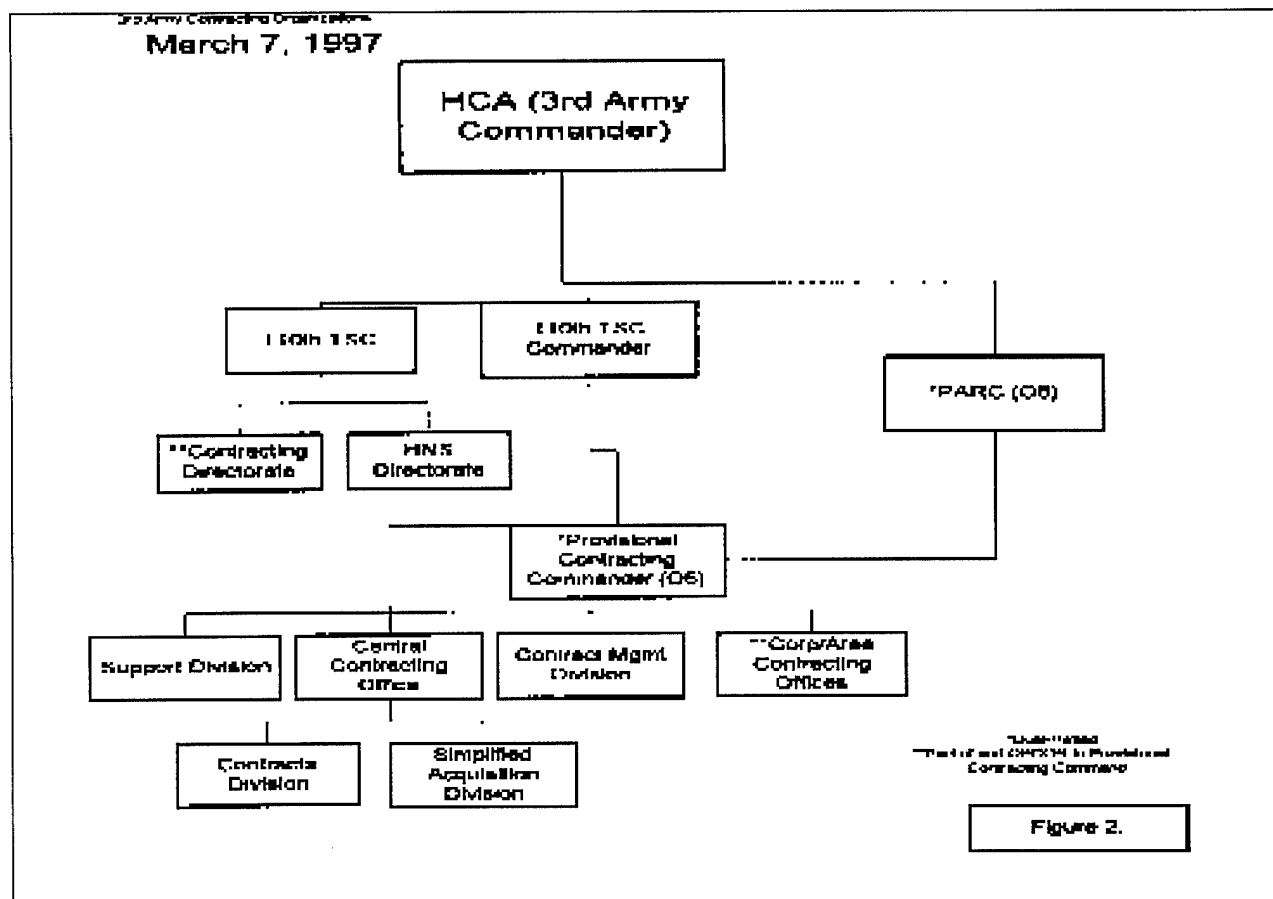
3rd Army Contracting Organizations
March 7, 1997

HCA (3rd Army Commander)

1ΘΘth TSC

1ΘΘth TSC Commander

*PARC (O6)

**Contracting Directorate

HNS Directorate

*Provisional Contracting Commander (O6)

Support Division

Central Contracting Office

Contract Mgmt Division

**Corp/Area Contracting Offices

Contracts Division

Simplified Acquisition Division

*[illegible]
**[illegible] Provisional Contracting Command

Figure 2.